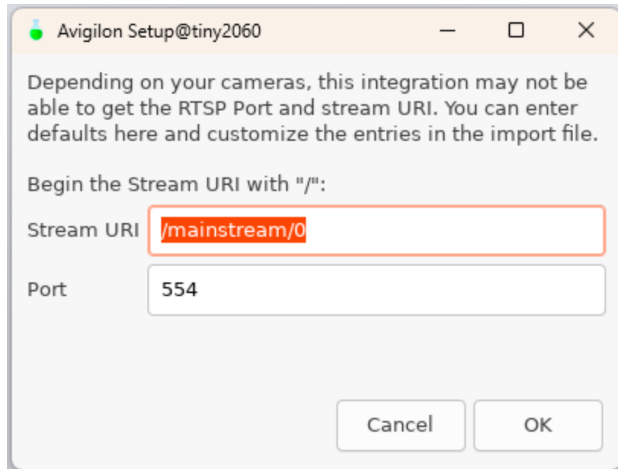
Avigilon Setup@tiny2060

Depending on your cameras, this integration may not be able to get the RTSP Port and stream URI. You can enter defaults here and customize the entries in the import file.

Begin the Stream URI with "/":

Stream URI /mainstream/0

Port 554

Cancel OK